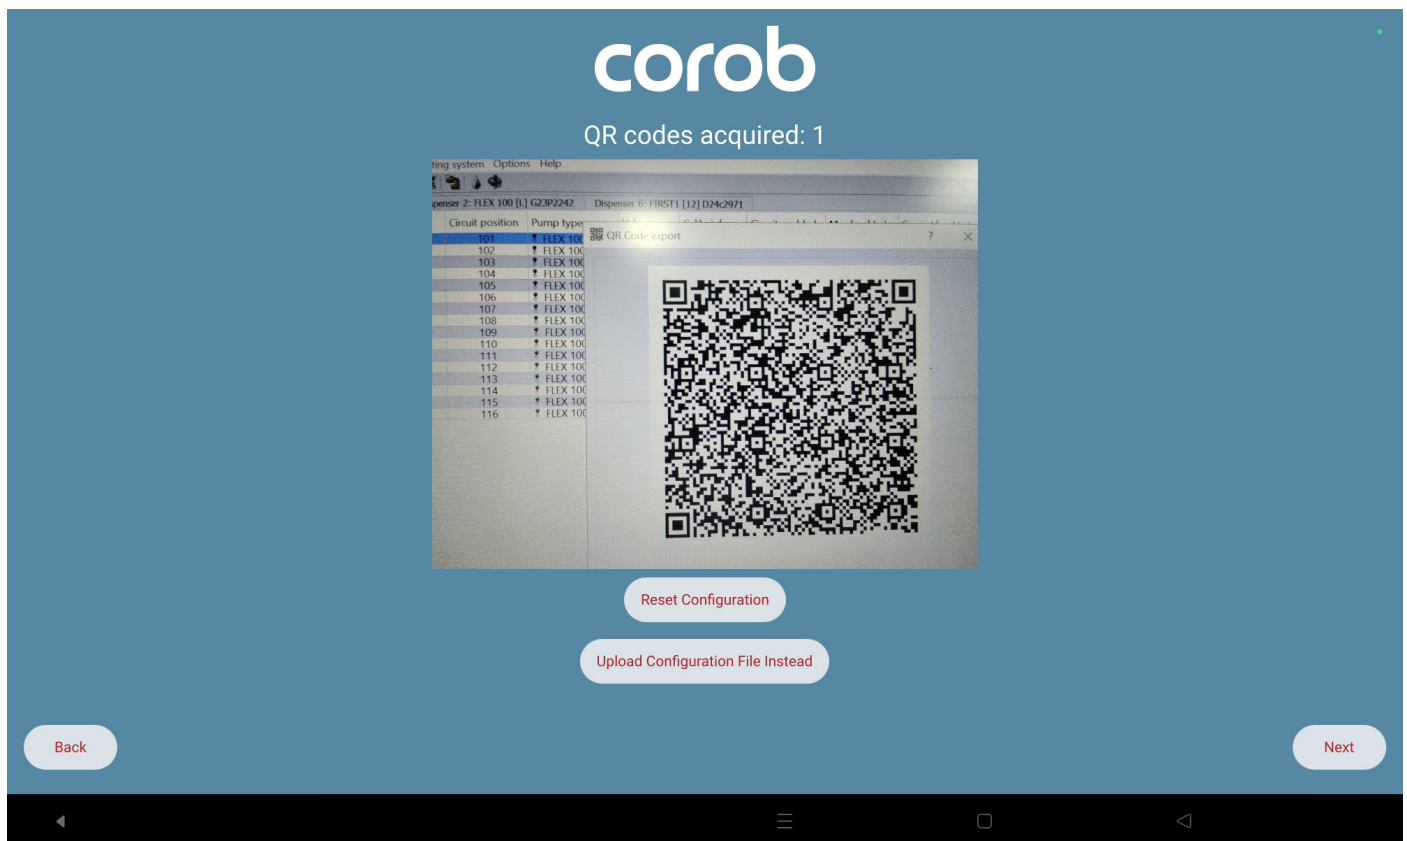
corob

QR codes acquired: 1

ting system Options Help

penser 2: FLEX 100 [L] G23P2242 Dispenser 6: FIRST1 [12] D24c2971

| Circuit position | Pump type |
|---|---|
| 101 | FLEX 10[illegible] |
| 102 | FLEX 10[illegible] |
| 103 | FLEX 10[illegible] |
| 104 | FLEX 10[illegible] |
| 105 | FLEX 10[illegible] |
| 106 | FLEX 10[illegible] |
| 107 | FLEX 10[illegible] |
| 108 | FLEX 10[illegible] |
| 109 | FLEX 10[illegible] |
| 110 | FLEX 10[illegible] |
| 111 | FLEX 10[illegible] |
| 112 | FLEX 10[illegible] |
| 113 | FLEX 10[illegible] |
| 114 | FLEX 10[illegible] |
| 115 | FLEX 10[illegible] |
| 116 | FLEX 10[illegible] |

QR Code export ? X

Reset Configuration

Upload Configuration File Instead

Back

Next